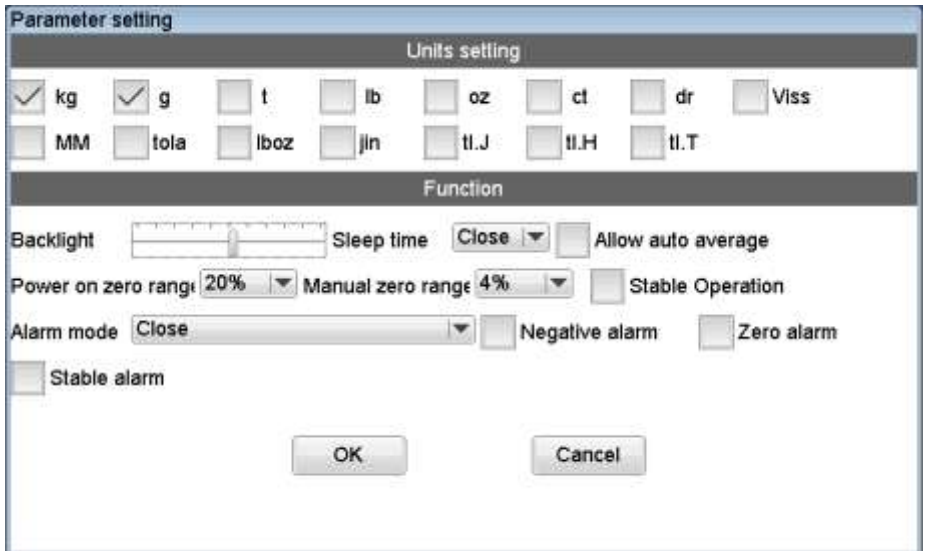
Parameter setting

Units setting

kg g t lb oz ct dr Viss

MM tola lboz jin tl.J tl.H tl.T

Function

Backlight Sleep time Close Allow auto average

Power on zero rang 20% Manual zero rang 4% Stable Operation

Alarm mode Close Negative alarm Zero alarm

Stable alarm

OK Cancel